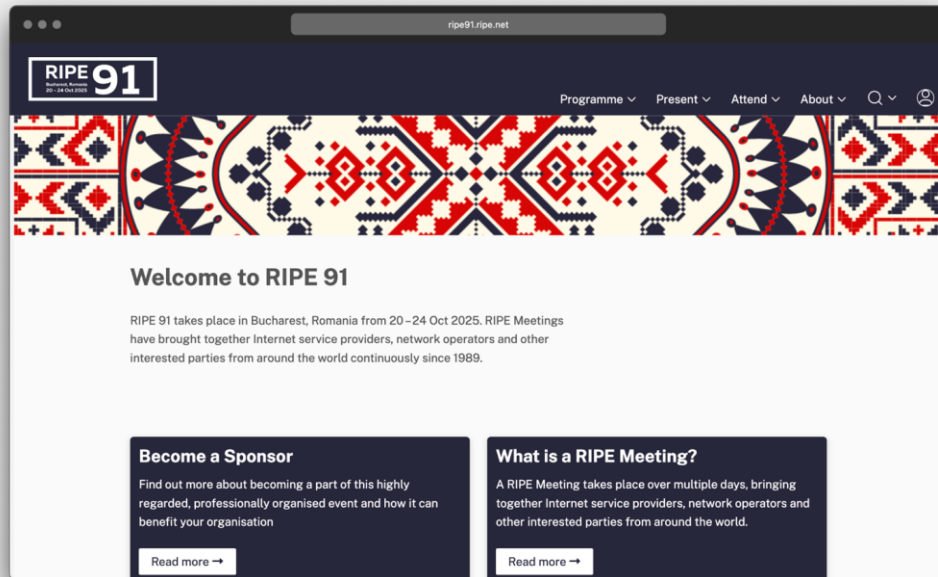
ripe91.ripe.net

RIPE 91
Bucharest, Romania
20 – 24 Oct 2025

Programme Present Attend About

Welcome to RIPE 91

RIPE 91 takes place in Bucharest, Romania from 20 – 24 Oct 2025. RIPE Meetings have brought together Internet service providers, network operators and other interested parties from around the world continuously since 1989.

Become a Sponsor

Find out more about becoming a part of this highly regarded, professionally organised event and how it can benefit your organisation

Read more →

What is a RIPE Meeting?

A RIPE Meeting takes place over multiple days, bringing together Internet service providers, network operators and other interested parties from around the world.

Read more →